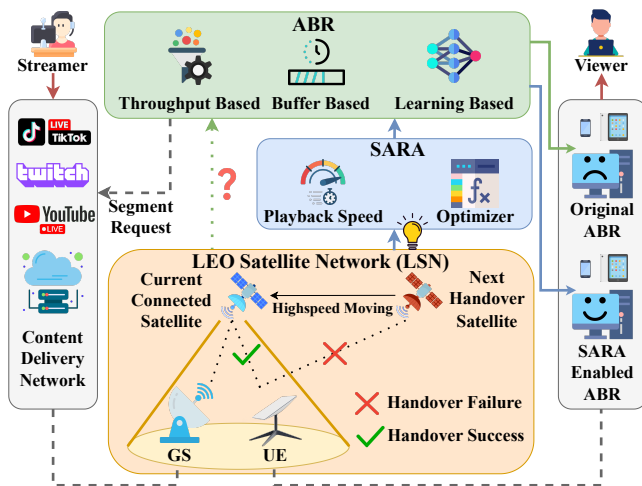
Streamer

ABR

Throughput Based

Buffer Based

Learning Based

Viewer

LIVE TikTok

twitch

YouTube LIVE

Content Delivery Network

Segment Request

?

SARA

Playback Speed

Optimizer

Original ABR

SARA Enabled ABR

LEO Satellite Network (LSN)

Current Connected Satellite

Next Handover Satellite

Highspeed Moving

Handover Failure

Handover Success

GS

UE